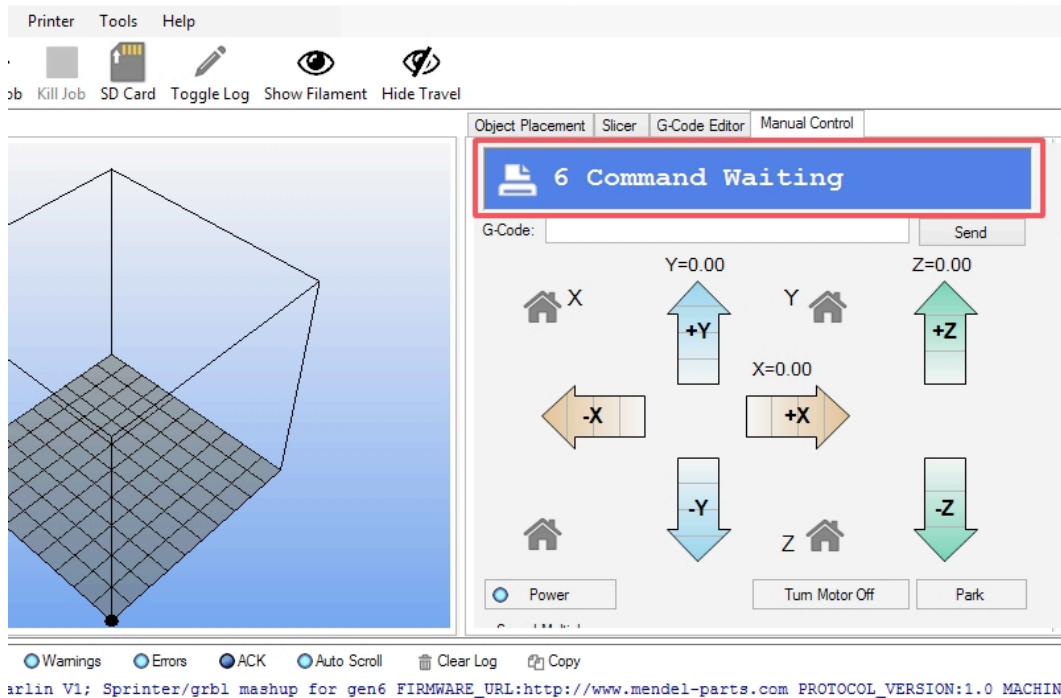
Printer Tools Help

ob Kill Job SD Card Toggle Log Show Filament Hide Travel

Object Placement Slicer G-Code Editor Manual Control

6 Command Waiting

G-Code: Send

Y=0.00 Z=0.00

X Y

+Y +Z

X=0.00

-X +X

-Y -Z

Z

Power Turn Motor Off Park

Warnings Errors ACK Auto Scroll Clear Log Copy

arlin V1; Sprinter/grbl mashup for gen6 FIRMWARE_URL:http://www.mendel-parts.com PROTOCOL_VERSION:1.0 MACHIN